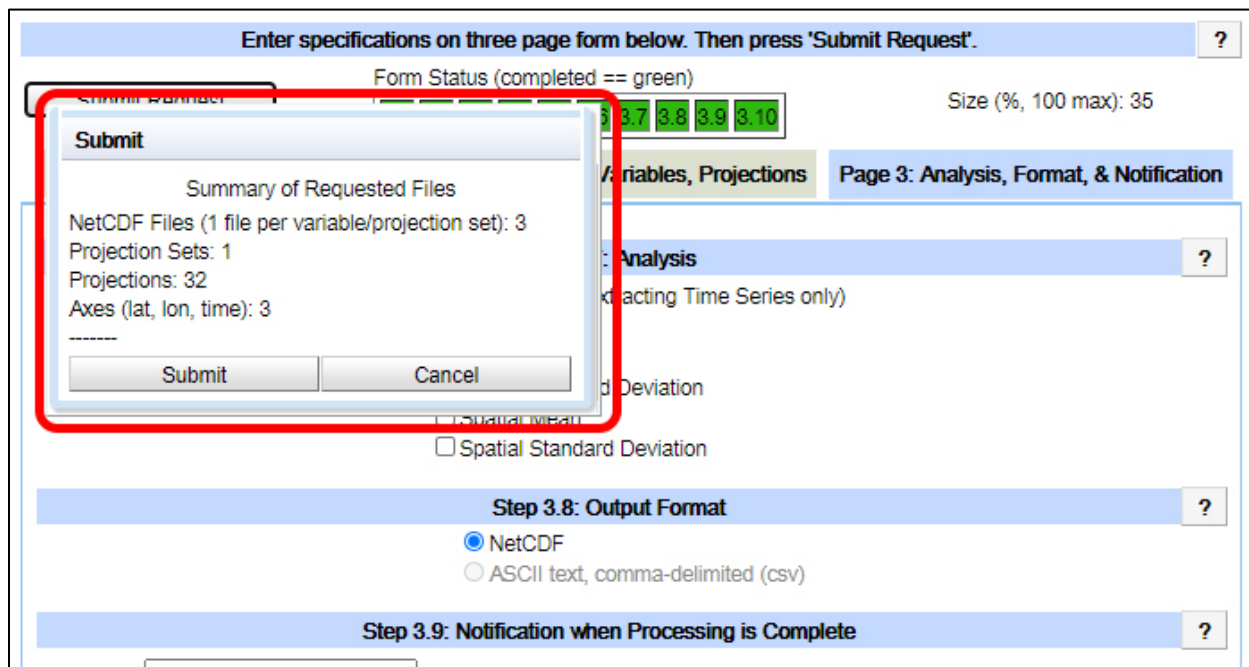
Enter specifications on three page form below. Then press 'Submit Request'.

?

Form Status (completed == green)

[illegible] 3.7 3.8 3.9 3.10

Size (%, 100 max): 35

Submit

Summary of Requested Files

NetCDF Files (1 file per variable/projection set): 3

Projection Sets: 1

Projections: 32

Axes (lat, lon, time): 3

-------

Submit | Cancel

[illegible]ariables, Projections

Page 3: Analysis, Format, & Notification

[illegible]: Analysis

?

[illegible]xtracting Time Series only)

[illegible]d Deviation

Spatial Mean

Spatial Standard Deviation

Step 3.8: Output Format

?

NetCDF

ASCII text, comma-delimited (csv)

Step 3.9: Notification when Processing is Complete

?